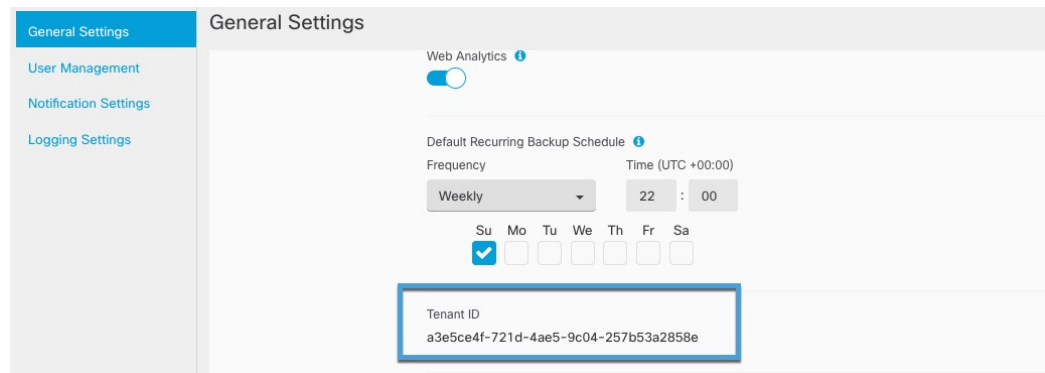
General Settings
User Management
Notification Settings
Logging Settings

General Settings

Web Analytics

Default Recurring Backup Schedule
Frequency
Weekly
Time (UTC +00:00)
22 : 00

Su Mo Tu We Th Fr Sa

Tenant ID
a3e5ce4f-721d-4ae5-9c04-257b53a2858e